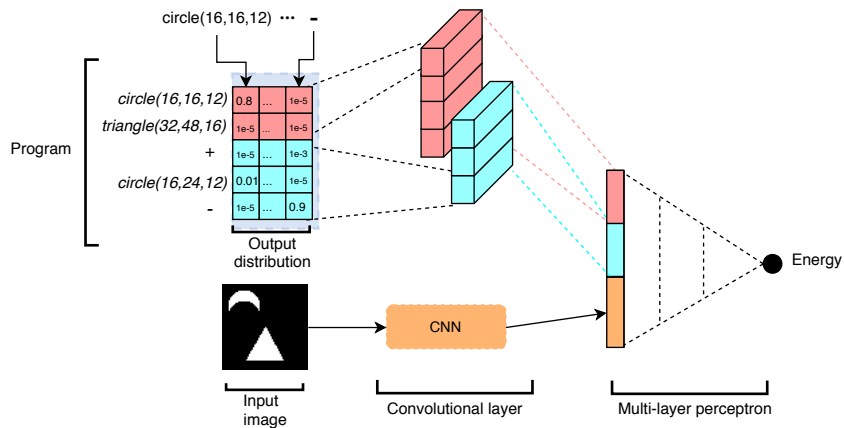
circle(16,16,12) ··· -

Program

circle(16,16,12)
triangle(32,48,16)
+
circle(16,24,12)
-

| 0.8 | ... | 1e-5 |
|---|---|---|
| 1e-5 | ... | 1e-5 |
| 1e-5 | ... | 1e-3 |
| 0.01 | ... | 1e-5 |
| 1e-5 | ... | 0.9 |

Output distribution

Energy

CNN

Input image

Convolutional layer

Multi-layer perceptron